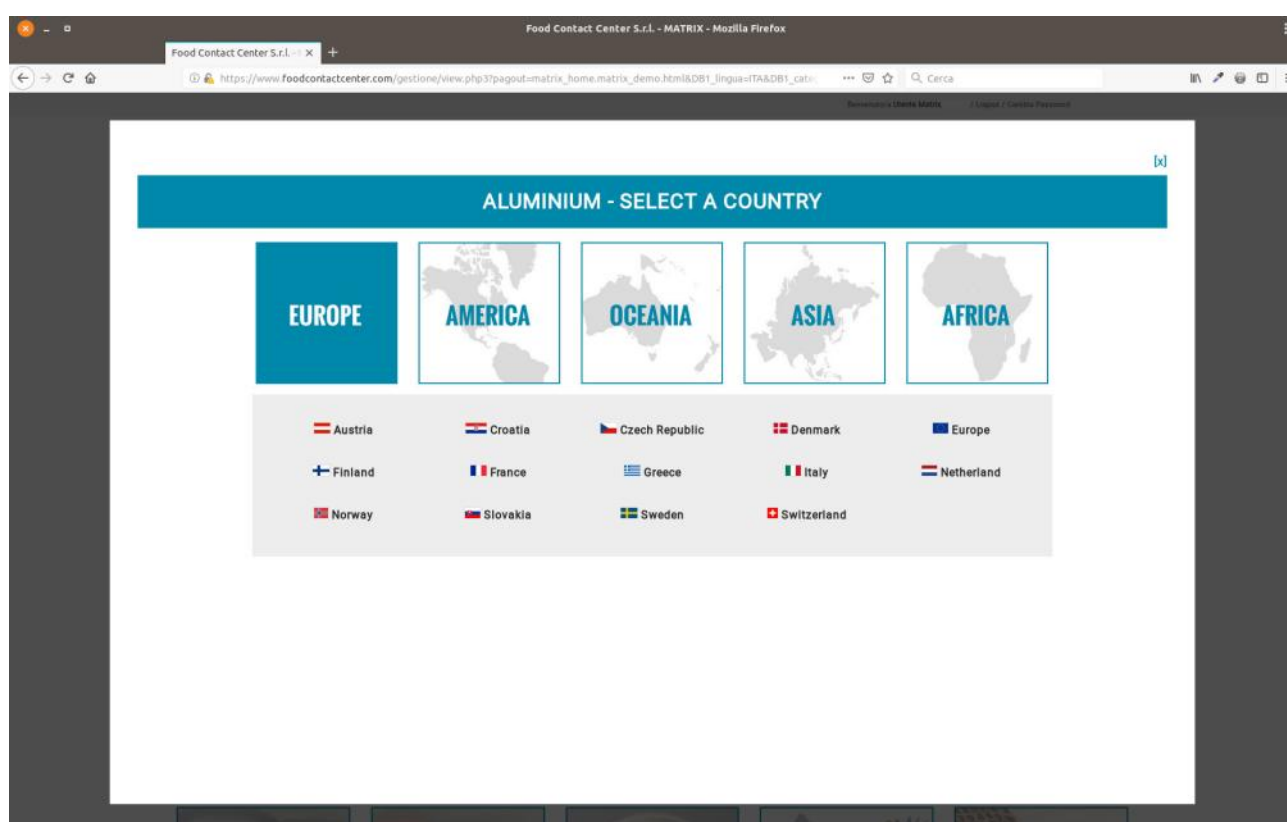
Food Contact Center S.r.l. - MATRIX - Mozilla Firefox

Food Contact Center S.r.l. ×

https://www.foodcontactcenter.com/gestione/view.php3?pagout=matrix_home.matrix_demo.html&DB1_lingua=ITA&DB1_cate

Cerca

Benvenuto/a Utente Matrix / Logout / Cambia Password

[x]

ALUMINIUM - SELECT A COUNTRY

EUROPE

AMERICA

OCEANIA

ASIA

AFRICA

Austria
Croatia
Czech Republic
Denmark
Europe
Finland
France
Greece
Italy
Netherland
Norway
Slovakia
Sweden
Switzerland